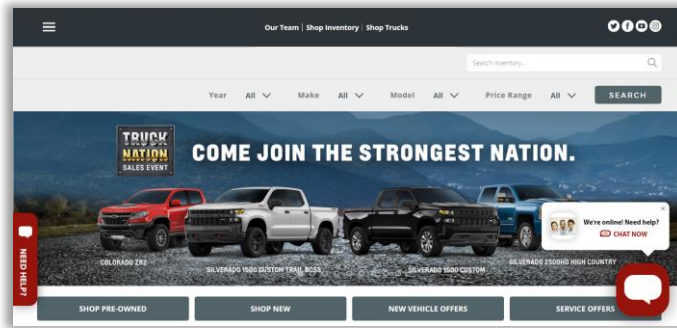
Our Team | Shop Inventory | Shop Trucks

Search Inventory...

Year All

Make All

Model All

Price Range All

SEARCH

TRUCK NATION SALES EVENT

COME JOIN THE STRONGEST NATION.

COLORADO ZR2

SILVERADO 1500 CUSTOM TRAIL BOSS

SILVERADO 1500 CUSTOM

SILVERADO 2500HD HIGH COUNTRY

We're online! Need help?

CHAT NOW

NEED HELP?

SHOP PRE-OWNED

SHOP NEW

NEW VEHICLE OFFERS

SERVICE OFFERS